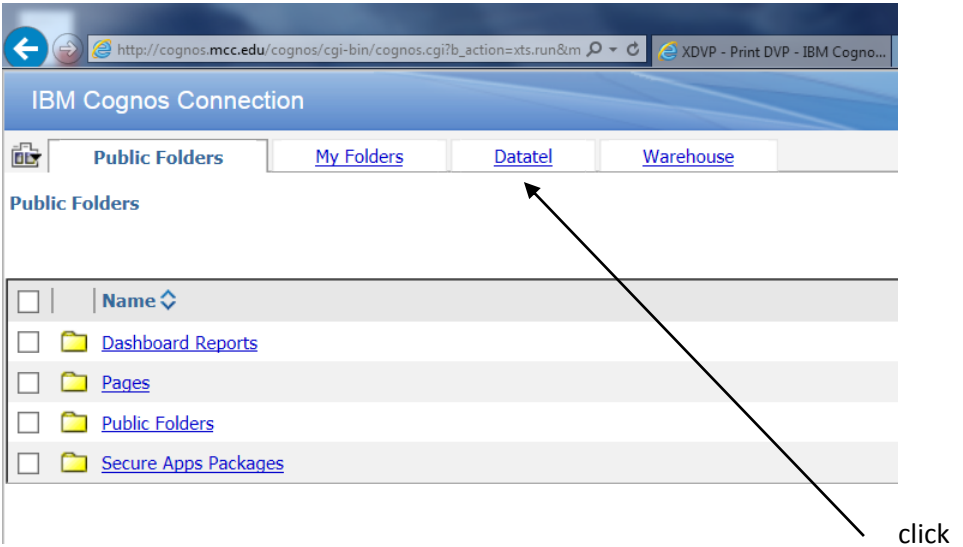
http://cognos.mcc.edu/cognos/cgi-bin/cognos.cgi?b_action=xts.run&m

XDVP - Print DVP - IBM Cogno...

IBM Cognos Connection

Public Folders | My Folders | Datatel | Warehouse

Public Folders

Name

Dashboard Reports

Pages

Public Folders

Secure Apps Packages

click